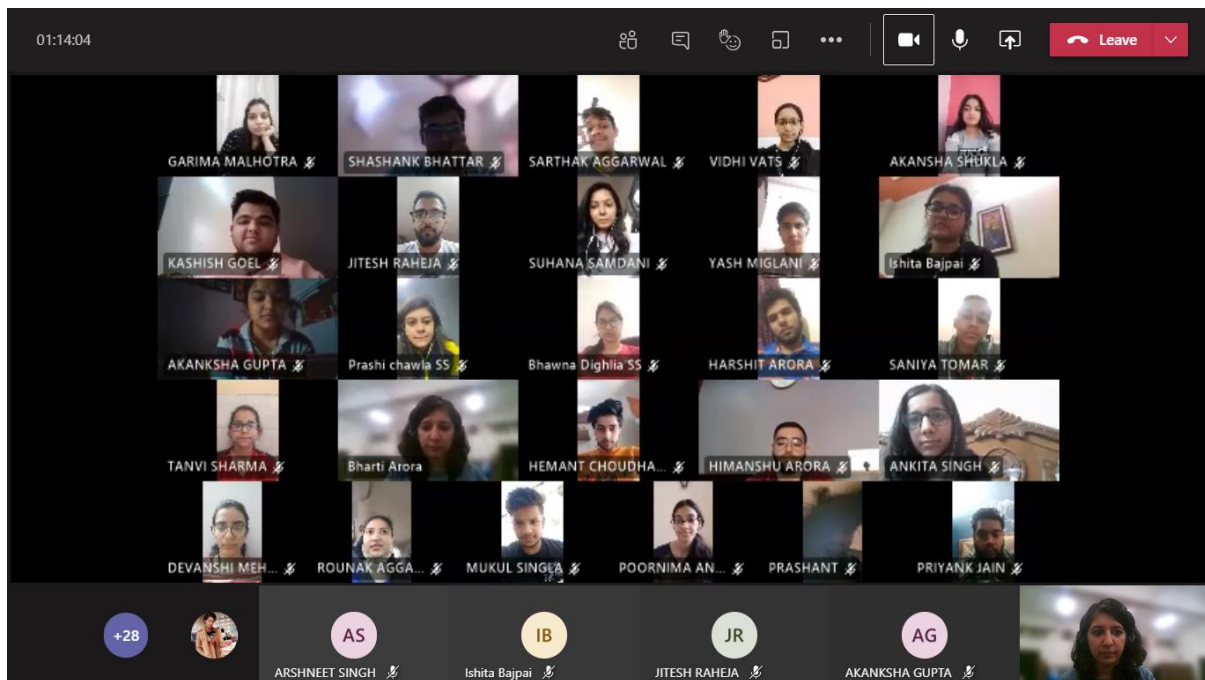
01:14:04

Leave

GARIMA MALHOTRA
SHASHANK BHATTAR
SARTHAK AGGARWAL
VIDHI VATS
AKANSHA SHUKLA

KASHISH GOEL
JITESH RAHEJA
SUHANA SAMDANI
YASH MIGLANI
Ishita Bajpai

AKANKSHA GUPTA
Prashi chawla SS
Bhawna Dighlia SS
HARSHIT ARORA
SANIYA TOMAR

TANVI SHARMA
Bharti Arora
HEMANT CHOUDHA...
HIMANSHU ARORA
ANKITA SINGH

DEVANSHI MEH...
ROUNAK AGGA...
MUKUL SINGLA
POORNIMA AN...
PRASHANT
PRIYANK JAIN

+28
AS
ARSHNEET SINGH
IB
Ishita Bajpai
JR
JITESH RAHEJA
AG
AKANKSHA GUPTA